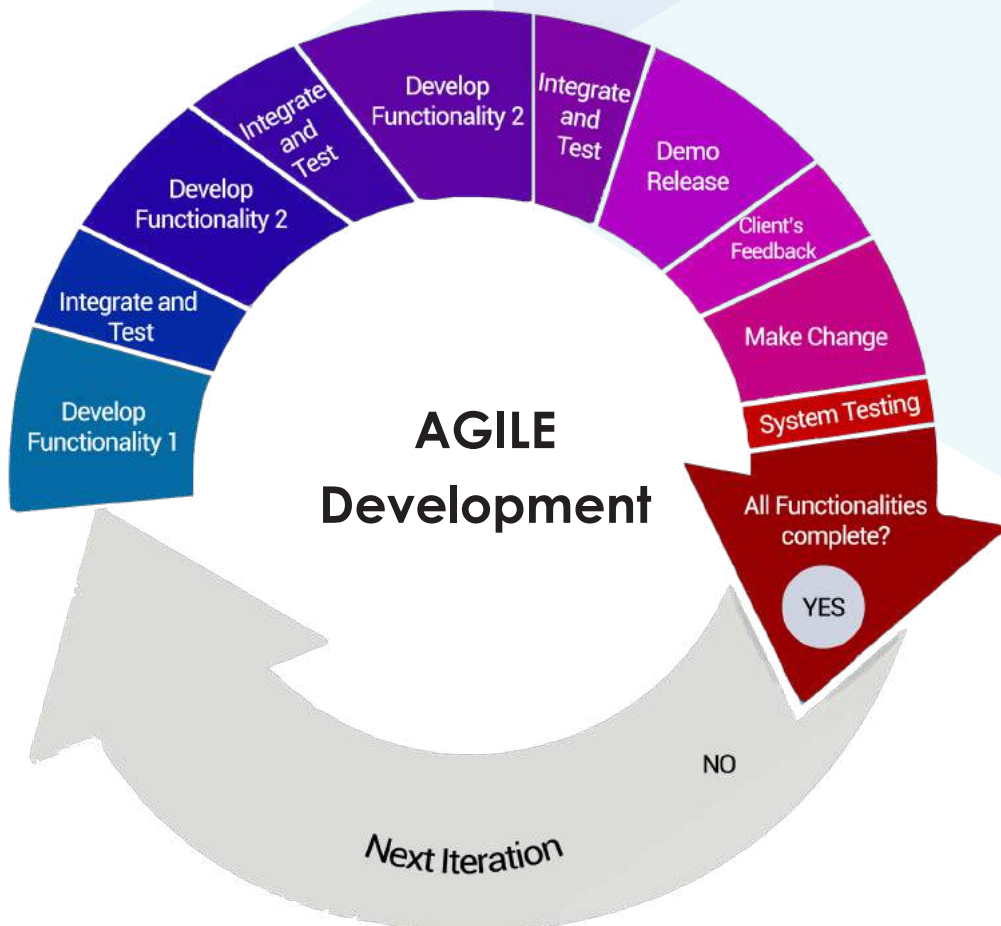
Develop Functionality 1

Integrate and Test

Develop Functionality 2

Integrate and Test

Develop Functionality 2

Integrate and Test

Demo Release

Client's Feedback

Make Change

System Testing

All Functionalities complete?

YES

NO

Next Iteration

AGILE Development